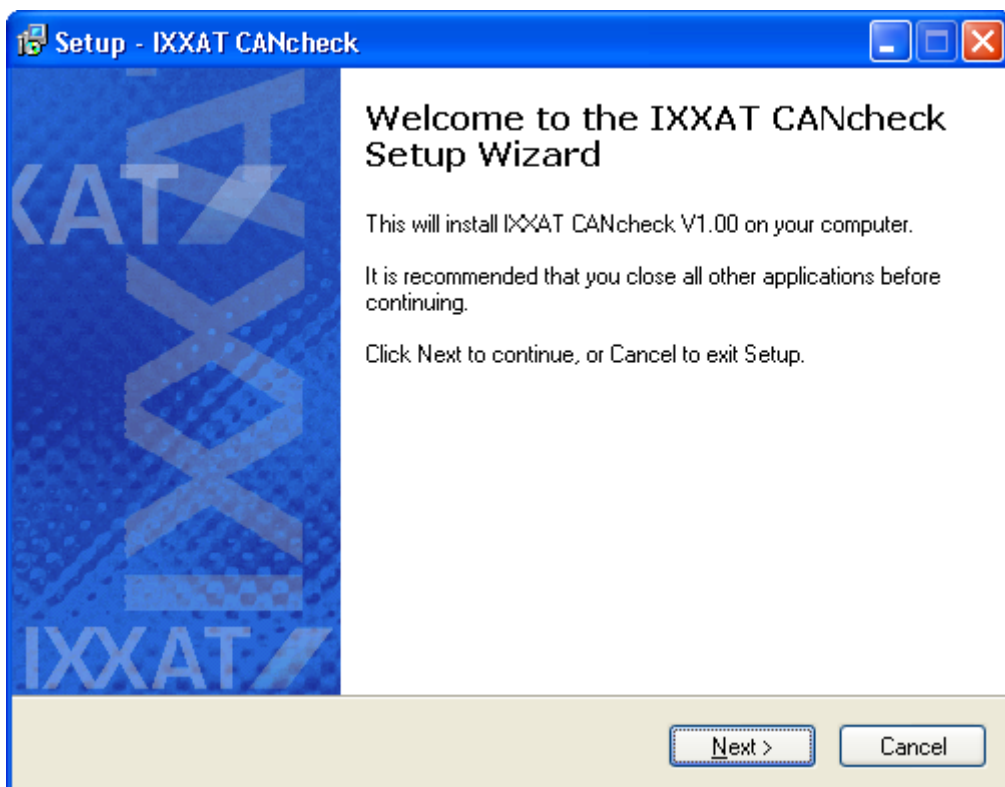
Setup - IXXAT CANcheck

XAT

IXXAT

Welcome to the IXXAT CANcheck Setup Wizard

This will install IXXAT CANcheck V1.00 on your computer.

It is recommended that you close all other applications before continuing.

Click Next to continue, or Cancel to exit Setup.

Next >

Cancel